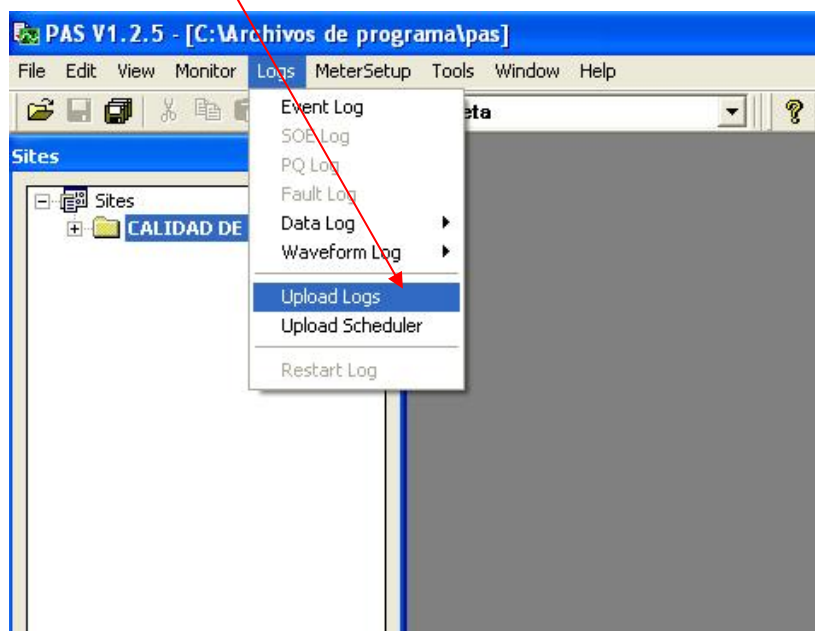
PAS V1.2.5 - [C:\Archivos de programa\pas]

File Edit View Monitor Logs MeterSetup Tools Window Help

eta

?

Sites

Sites

CALIDAD DE

Event Log
SOE Log
PQ Log
Fault Log
Data Log
Waveform Log
Upload Logs
Upload Scheduler
Restart Log